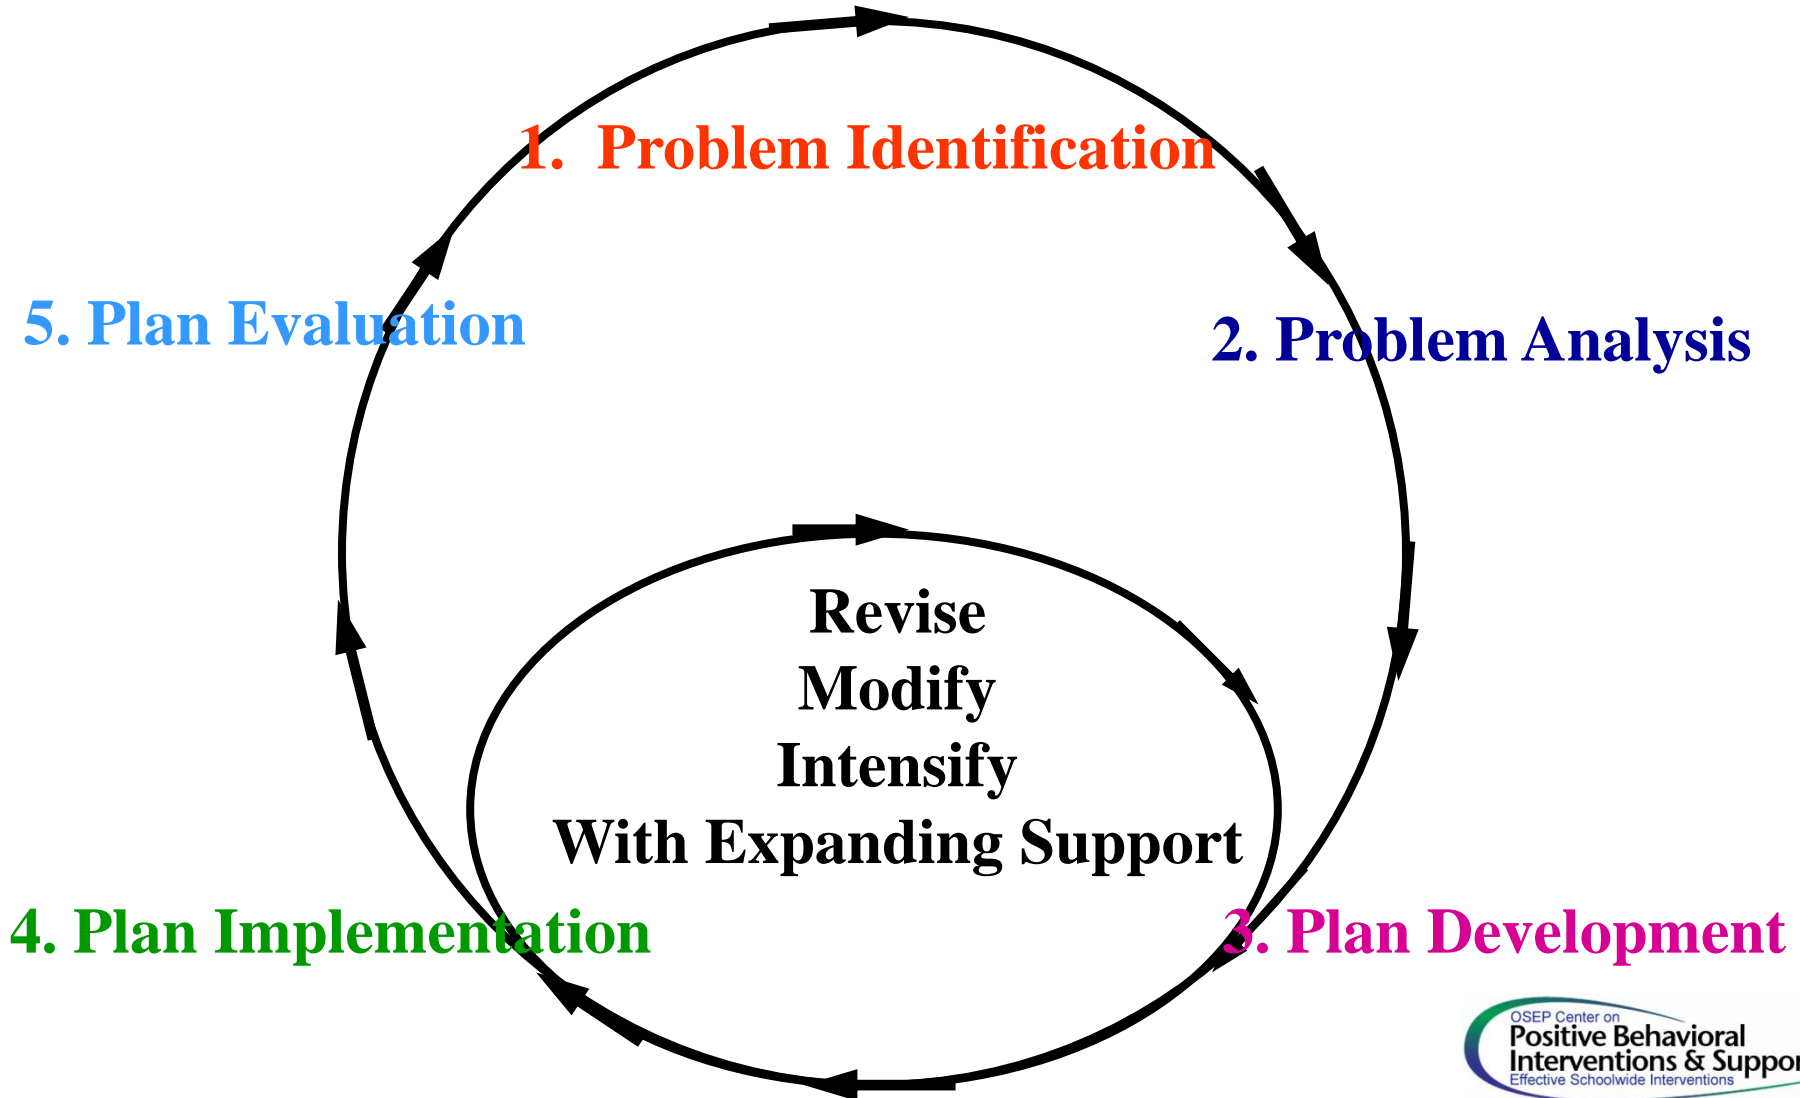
1. Problem Identification

2. Problem Analysis

3. Plan Development

4. Plan Implementation

5. Plan Evaluation

Revise
Modify
Intensify
With Expanding Support

OSEP Center on
Positive Behavioral
Interventions & Suppor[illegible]
Effective Schoolwide Interventions